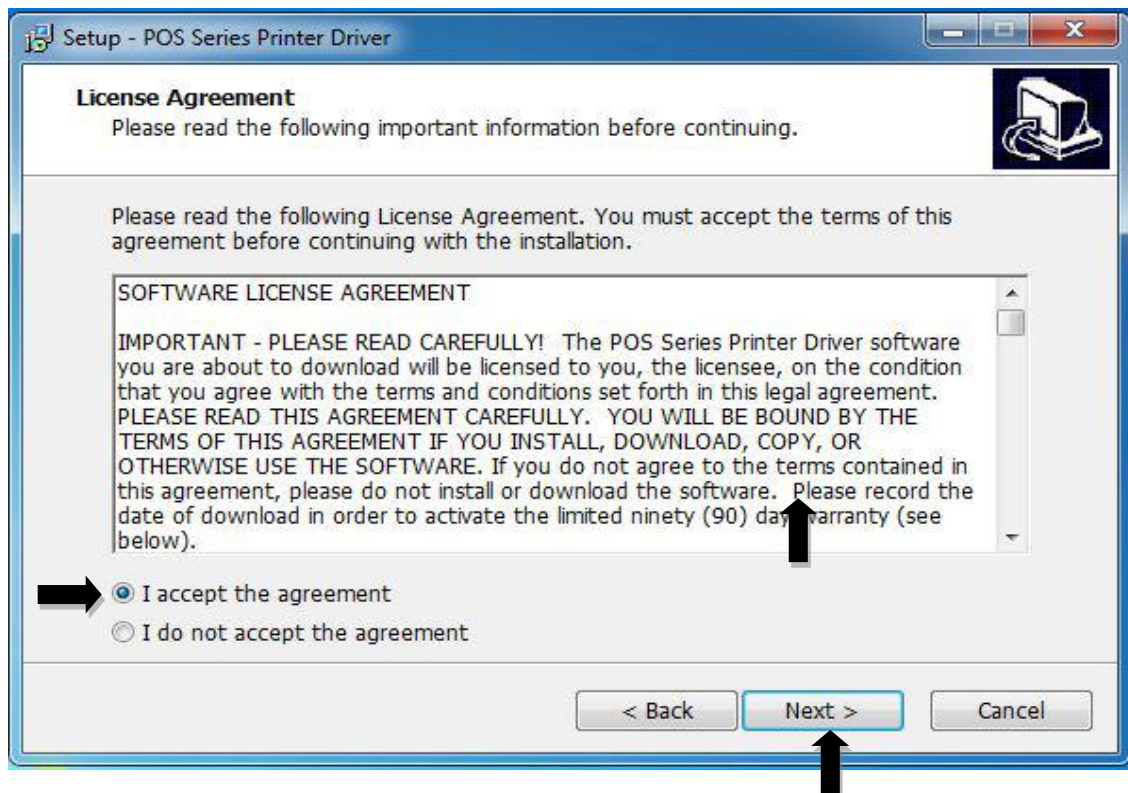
Setup - POS Series Printer Driver

License Agreement
Please read the following important information before continuing.

Please read the following License Agreement. You must accept the terms of this agreement before continuing with the installation.

SOFTWARE LICENSE AGREEMENT

IMPORTANT - PLEASE READ CAREFULLY! The POS Series Printer Driver software you are about to download will be licensed to you, the licensee, on the condition that you agree with the terms and conditions set forth in this legal agreement. PLEASE READ THIS AGREEMENT CAREFULLY. YOU WILL BE BOUND BY THE TERMS OF THIS AGREEMENT IF YOU INSTALL, DOWNLOAD, COPY, OR OTHERWISE USE THE SOFTWARE. If you do not agree to the terms contained in this agreement, please do not install or download the software. Please record the date of download in order to activate the limited ninety (90) day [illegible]arranty (see below).

I accept the agreement
I do not accept the agreement

< Back
Next >
Cancel